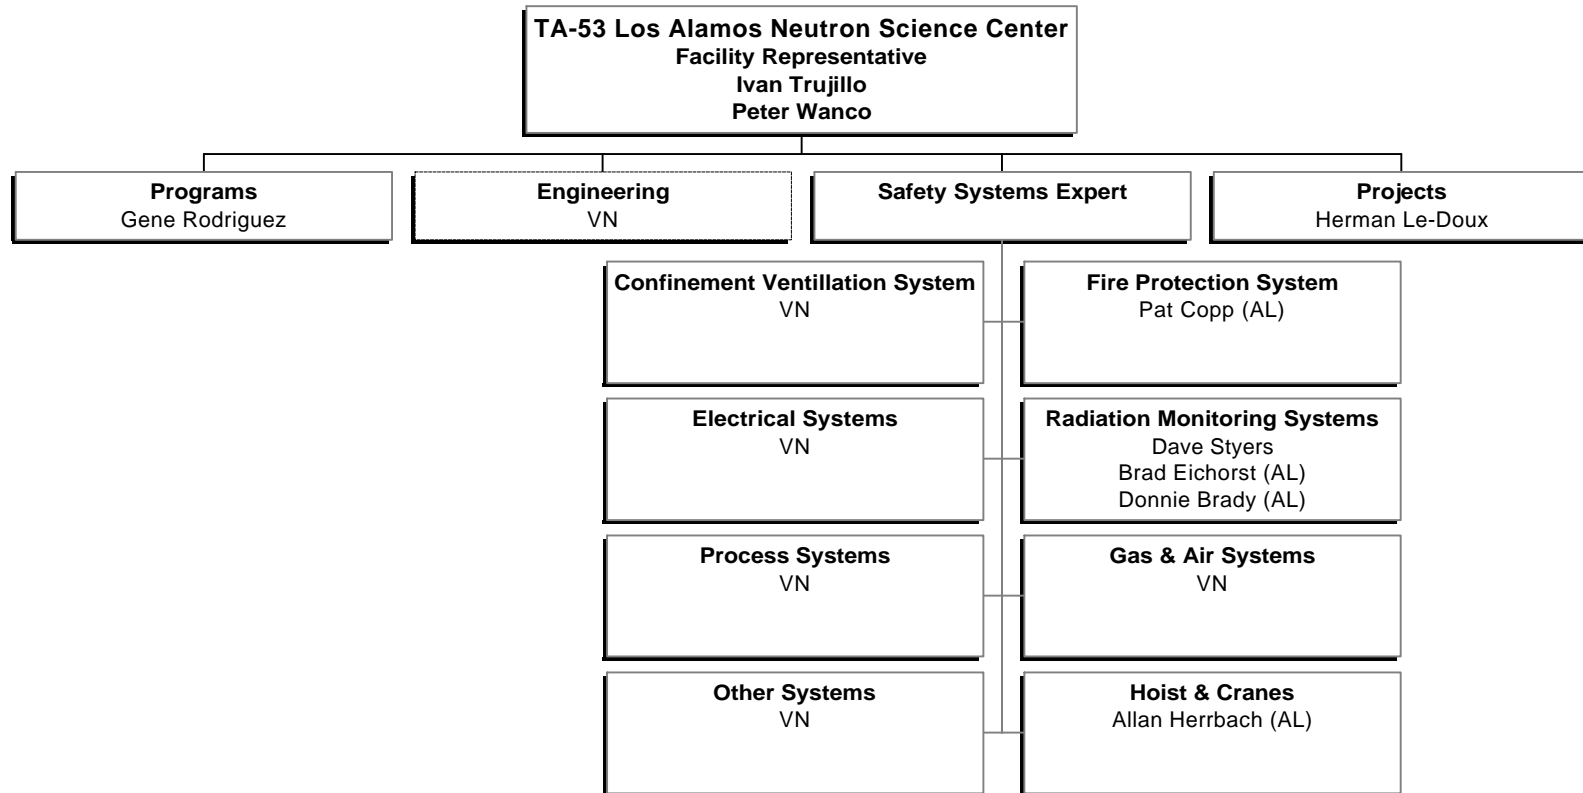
TA-53 Los Alamos Neutron Science Center
Facility Representative
Ivan Trujillo
Peter Wanco

Programs
Gene Rodriguez

Engineering
VN

Safety Systems Expert

Projects
Herman Le-Doux

Confinement Ventillation System
VN

Fire Protection System
Pat Copp (AL)

Electrical Systems
VN

Radiation Monitoring Systems
Dave Styers
Brad Eichorst (AL)
Donnie Brady (AL)

Process Systems
VN

Gas & Air Systems
VN

Other Systems
VN

Hoist & Cranes
Allan Herrbach (AL)